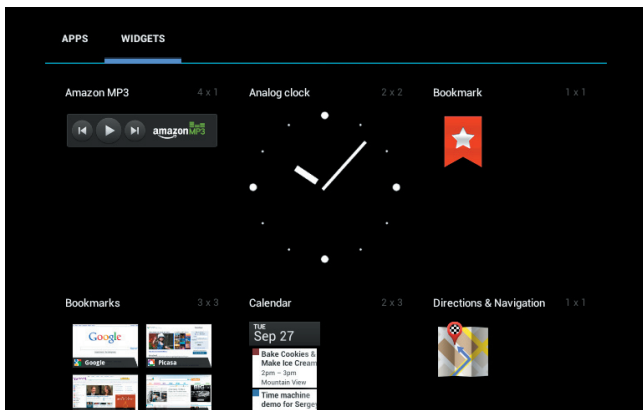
APPS WIDGETS

Amazon MP3 4 x 1

amazonMP3

Analog clock 2 x 2

Bookmark 1 x 1

Bookmarks 3 x 3

Google

Google

Picasa

Calendar 2 x 3

TUE
Sep 27

Bake Cookies & Make Ice Cream
2pm – 3pm
Mountain View

Time machine demo for Sergey

Directions & Navigation 1 x 1